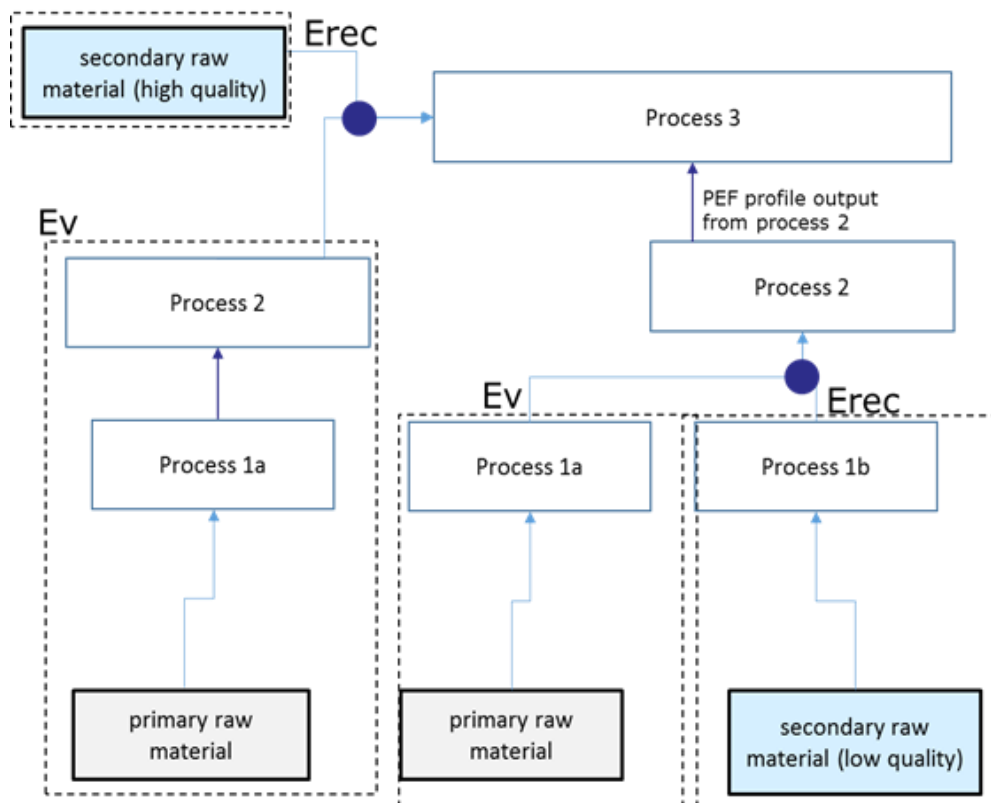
secondary raw material (high quality)

Erec

Process 3

Ev

PEF profile output from process 2

Process 2

Process 2

Process 1a

Ev

Erec

Process 1a

Process 1b

primary raw material

primary raw material

secondary raw material (low quality)